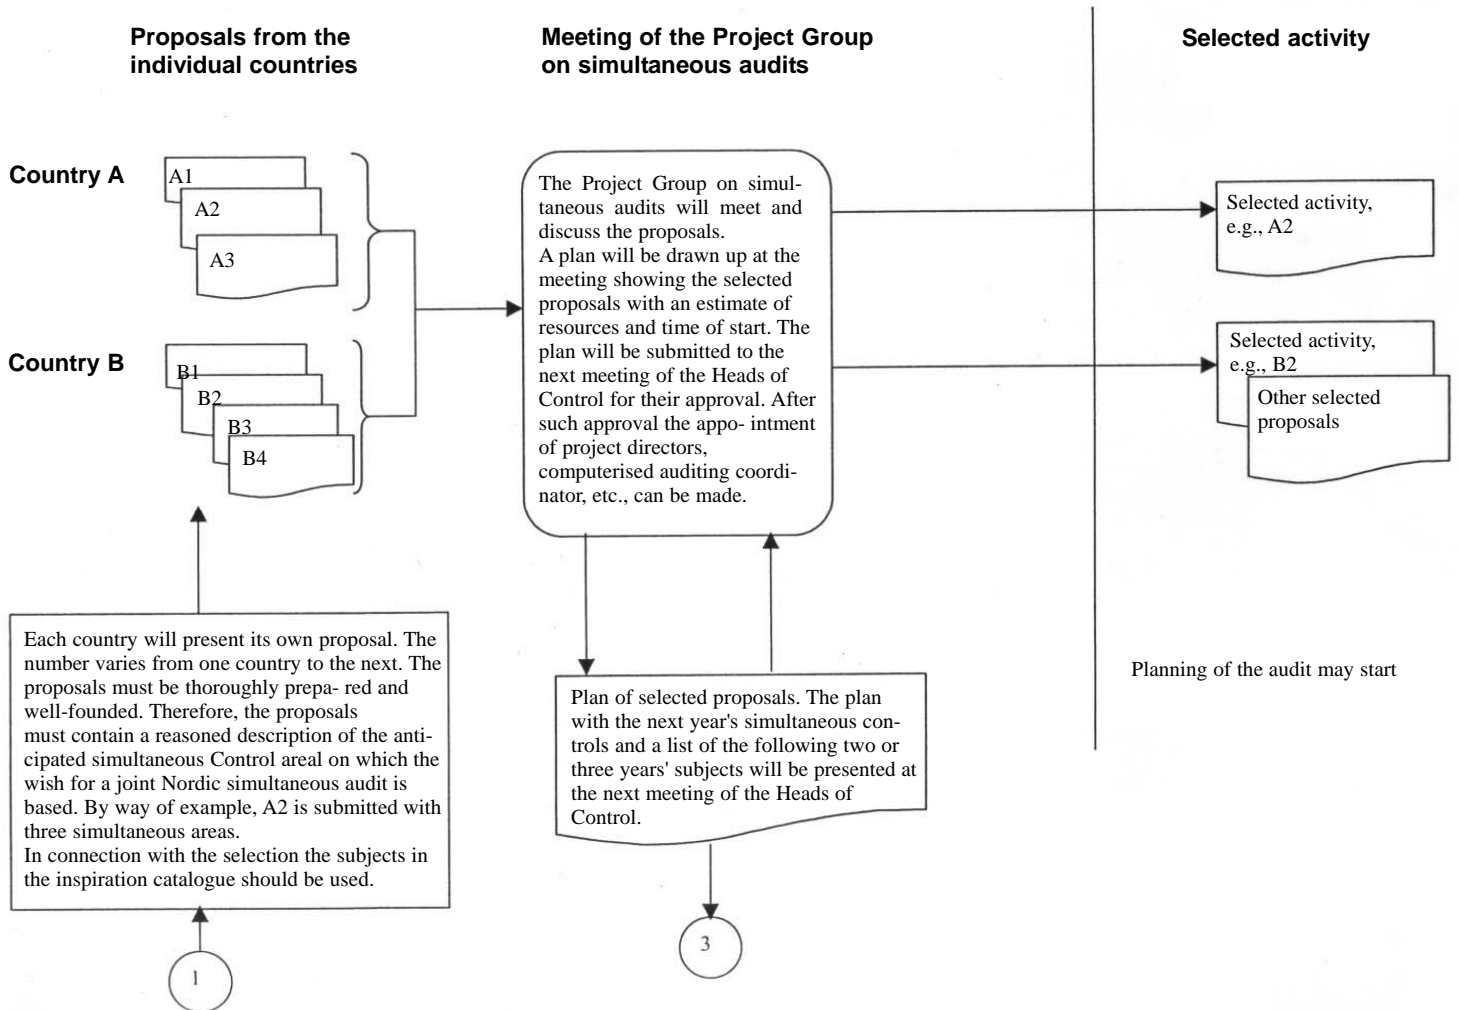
Proposals from the individual countries

Meeting of the Project Group on simultaneous audits

Selected activity

Country A

A1

A2

A3

Country B

B1

B2

B3

B4

The Project Group on simultaneous audits will meet and discuss the proposals.
A plan will be drawn up at the meeting showing the selected proposals with an estimate of resources and time of start. The plan will be submitted to the next meeting of the Heads of Control for their approval. After such approval the appo- intment of project directors, computerised auditing coordinator, etc., can be made.

Selected activity, e.g., A2

Selected activity, e.g., B2

Other selected proposals

Each country will present its own proposal. The number varies from one country to the next. The proposals must be thoroughly prepa- red and well-founded. Therefore, the proposals must contain a reasoned description of the anticipated simultaneous Control areal on which the wish for a joint Nordic simultaneous audit is based. By way of example, A2 is submitted with three simultaneous areas.
In connection with the selection the subjects in the inspiration catalogue should be used.

Plan of selected proposals. The plan with the next year's simultaneous controls and a list of the following two or three years' subjects will be presented at the next meeting of the Heads of Control.

Planning of the audit may start

3

1